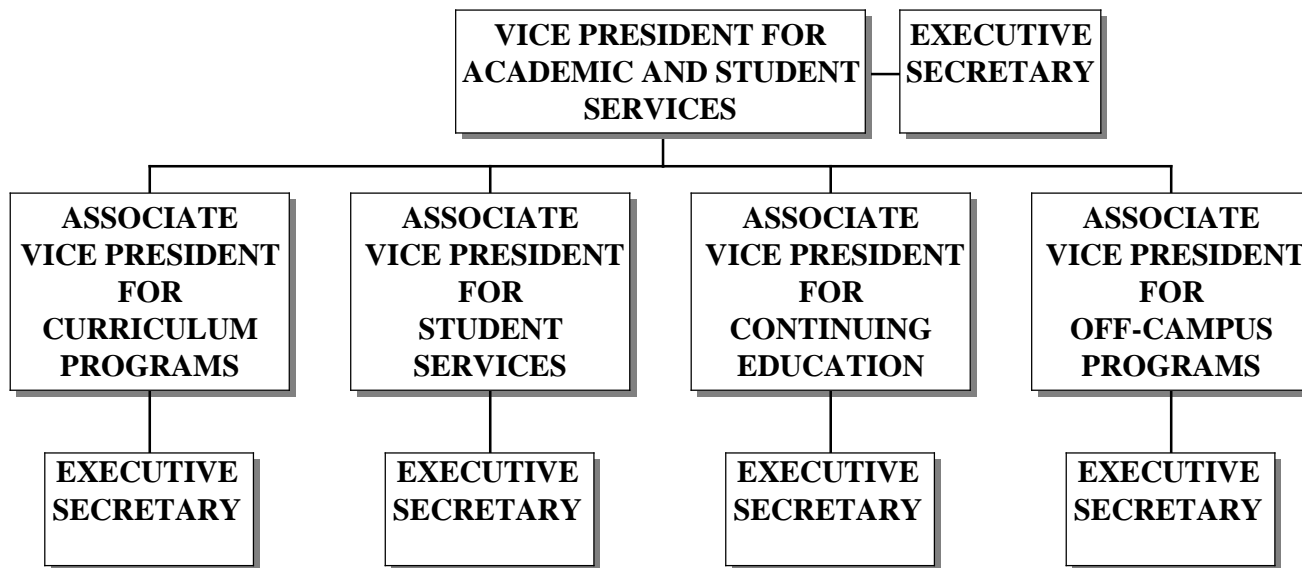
VICE PRESIDENT FOR ACADEMIC AND STUDENT SERVICES

EXECUTIVE SECRETARY

ASSOCIATE VICE PRESIDENT FOR CURRICULUM PROGRAMS

ASSOCIATE VICE PRESIDENT FOR STUDENT SERVICES

ASSOCIATE VICE PRESIDENT FOR CONTINUING EDUCATION

ASSOCIATE VICE PRESIDENT FOR OFF-CAMPUS PROGRAMS

EXECUTIVE SECRETARY

EXECUTIVE SECRETARY

EXECUTIVE SECRETARY

EXECUTIVE SECRETARY